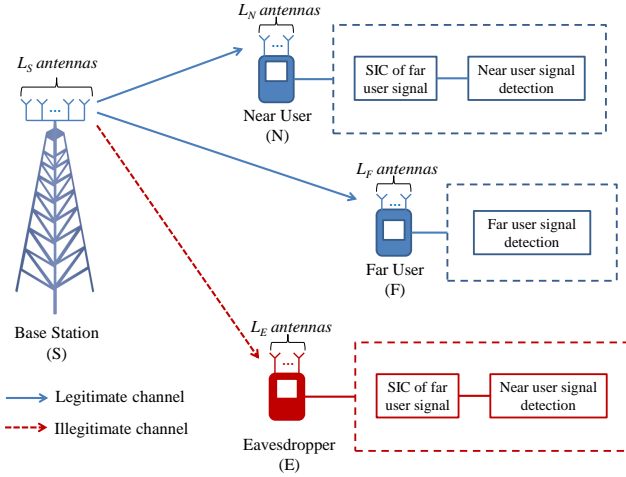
$L_S$ antennas

$L_N$ antennas

SIC of far user signal

Near user signal detection

Near User
(N)

$L_F$ antennas

Far user signal detection

Far User
(F)

Base Station
(S)

$L_E$ antennas

SIC of far user signal

Near user signal detection

Eavesdropper
(E)

Legitimate channel

Illegitimate channel